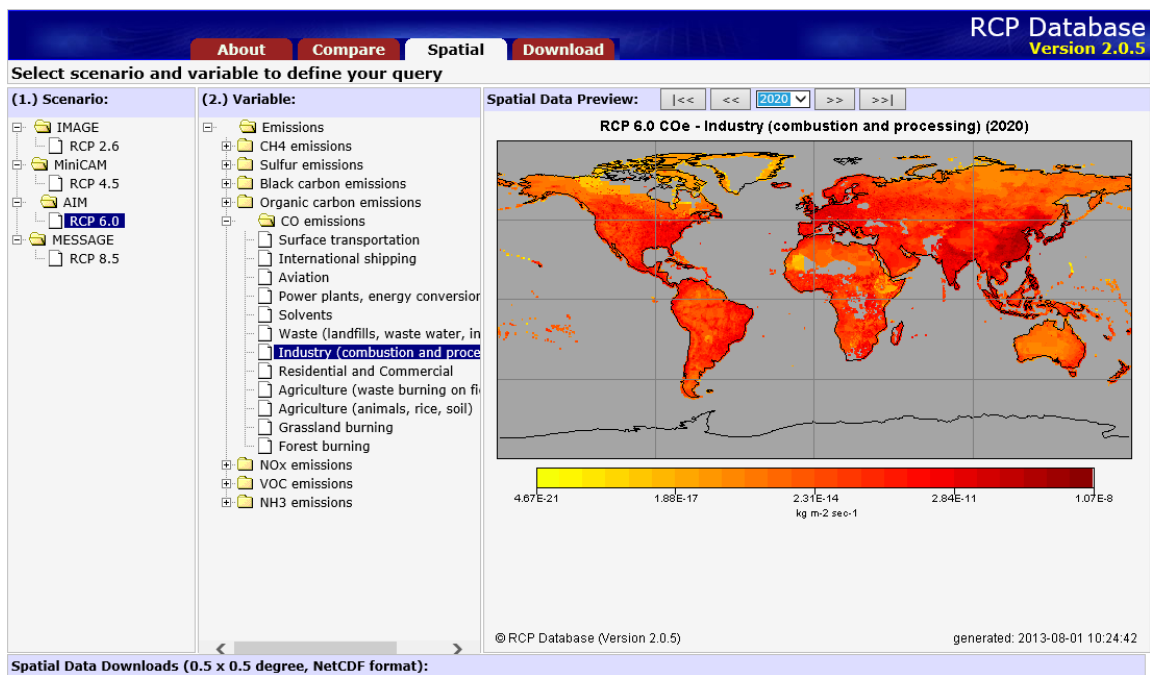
RCP Database
Version 2.0.5

About
Compare
Spatial
Download

Select scenario and variable to define your query

(1.) Scenario:
IMAGE
RCP 2.6
MiniCAM
RCP 4.5
AIM
RCP 6.0
MESSAGE
RCP 8.5

(2.) Variable:
Emissions
CH4 emissions
Sulfur emissions
Black carbon emissions
Organic carbon emissions
CO emissions
Surface transportation
International shipping
Aviation
Power plants, energy conversior
Solvents
Waste (landfills, waste water, in
Industry (combustion and proce
Residential and Commercial
Agriculture (waste burning on fi
Agriculture (animals, rice, soil)
Grassland burning
Forest burning
NOx emissions
VOC emissions
NH3 emissions

Spatial Data Preview:
|<<
<<
2020
>>
>>|

RCP 6.0 COe - Industry (combustion and processing) (2020)

4.67E-21
1.88E-17
2.31E-14
2.84E-11
1.07E-8
kg m-2 sec-1

© RCP Database (Version 2.0.5)
generated: 2013-08-01 10:24:42

Spatial Data Downloads (0.5 x 0.5 degree, NetCDF format):